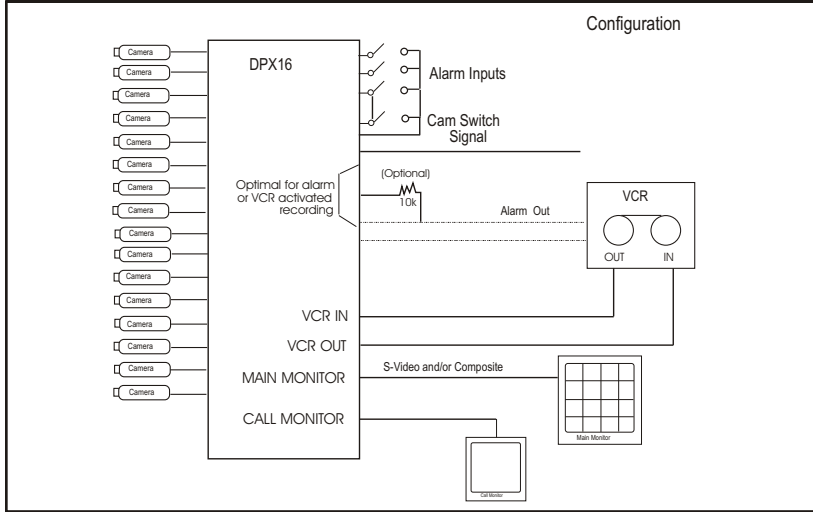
Configuration

Camera
Camera
Camera
Camera
Camera
Camera
Camera
Camera
Camera
Camera
Camera
Camera
Camera
Camera
Camera
Camera

DPX16

Alarm Inputs

Cam Switch Signal

Optimal for alarm or VCR activated recording

(Optional)
10k

Alarm Out

VCR
OUT
IN

VCR IN
VCR OUT
MAIN MONITOR
CALL MONITOR

S-Video and/or Composite

Main Monitor

Call Monitor